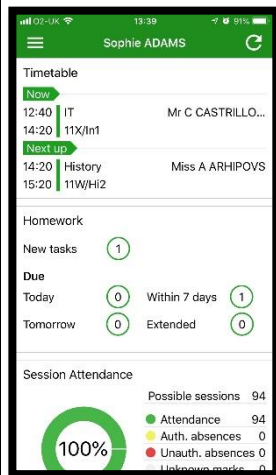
O2-UK 13:39 91%

Sophie ADAMS

Timetable

Now

12:40 IT Mr C CASTRILLO...
14:20 11X/In1

Next up

14:20 History Miss A ARHIPOVS
15:20 11W/Hi2

Homework

New tasks 1

Due

Today 0 Within 7 days 1

Tomorrow 0 Extended 0

Session Attendance

Possible sessions 94

100%

Attendance 94
Auth. absences 0
Unauth. absences 0
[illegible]